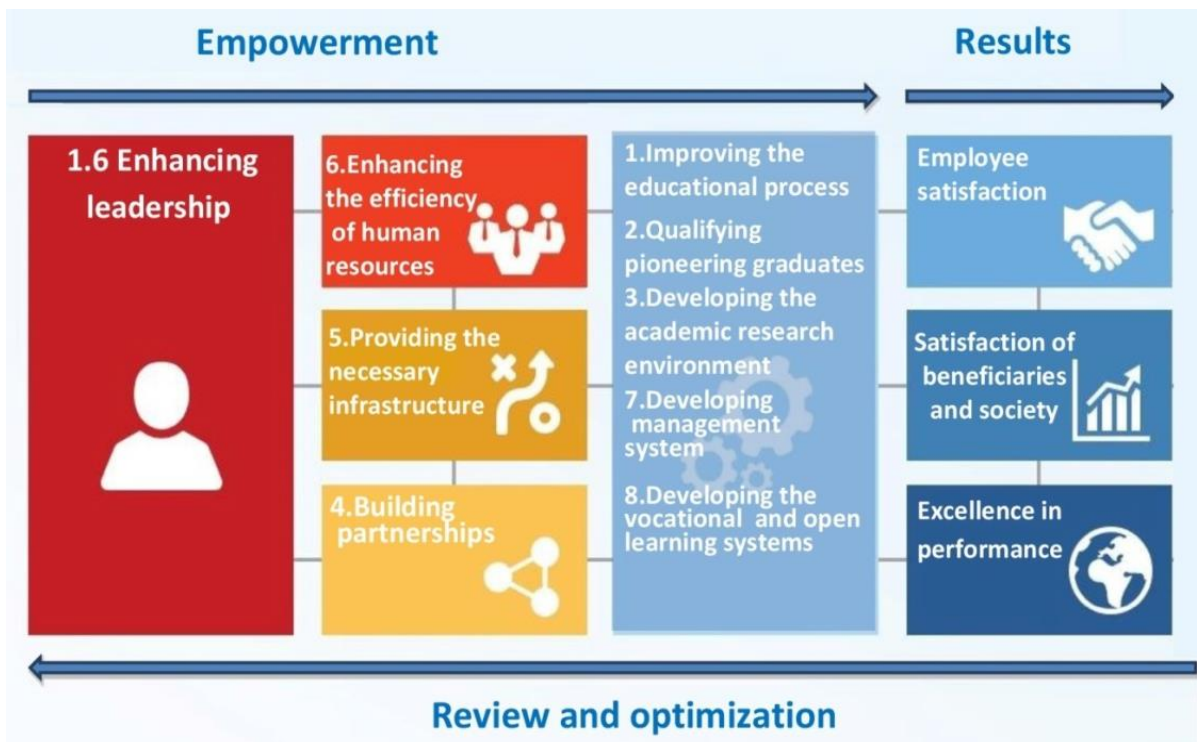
Empowerment

Results

1.6 Enhancing leadership

6.Enhancing the efficiency of human resources

5.Providing the necessary infrastructure

4.Building partnerships

1.Improving the educational process

2.Qualifying pioneering graduates

3.Developing the academic research environment

7.Developing management system

8.Developing the vocational and open learning systems

Employee satisfaction

Satisfaction of beneficiaries and society

Excellence in performance

Review and optimization